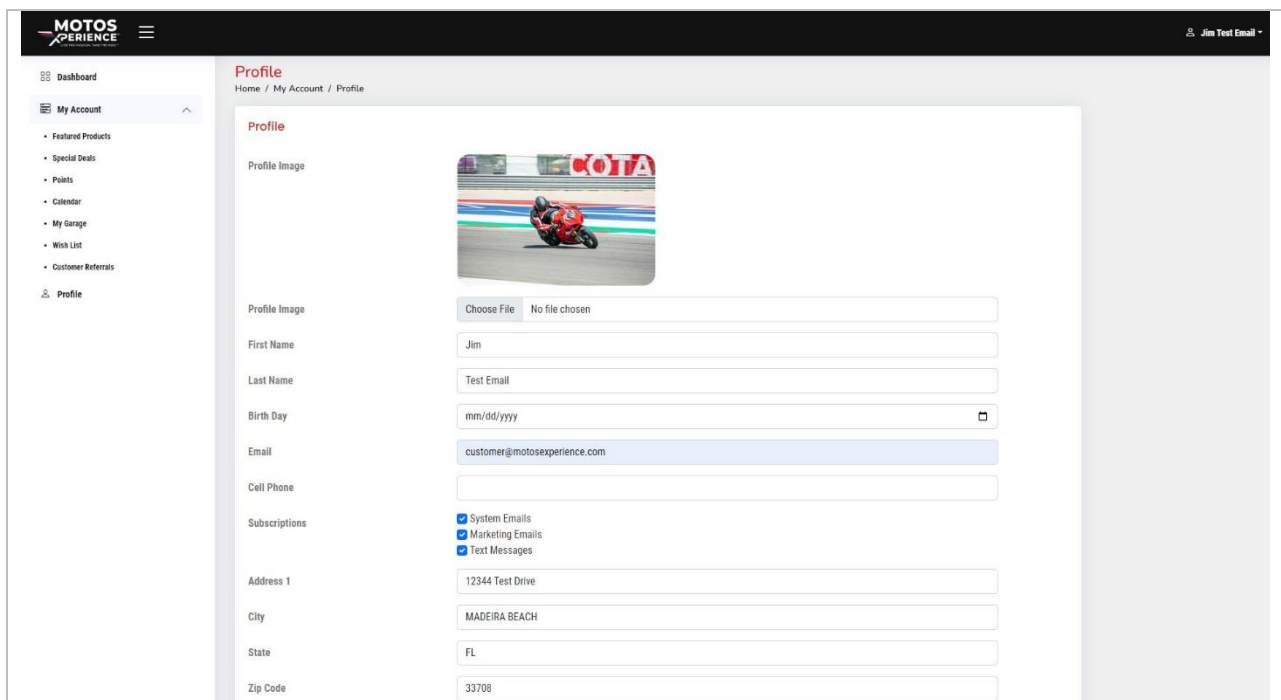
MOTOS XPERIENCE
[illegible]

Jim Test Email

Dashboard
My Account
• Featured Products
• Special Deals
• Points
• Calendar
• My Garage
• Wish List
• Customer Referrals
Profile

Profile
Home / My Account / Profile

Profile

Profile Image

COTA

Profile Image
Choose File No file chosen

First Name
Jim

Last Name
Test Email

Birth Day
mm/dd/yyyy

Email
customer@motosexperience.com

Cell Phone

Subscriptions
System Emails
Marketing Emails
Text Messages

Address 1
12344 Test Drive

City
MADEIRA BEACH

State
FL

Zip Code
33708